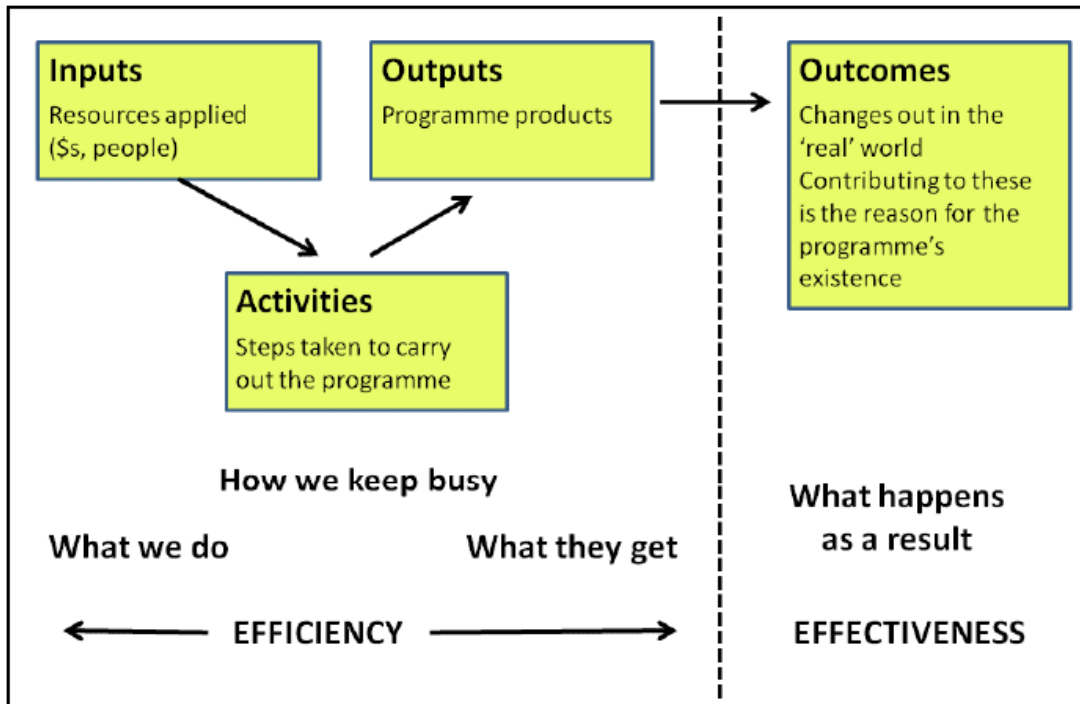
Inputs
Resources applied ($s, people)

Outputs
Programme products

Outcomes
Changes out in the 'real' world
Contributing to these is the reason for the programme's existence

Activities
Steps taken to carry out the programme

How we keep busy

What we do

What they get

What happens as a result

EFFICIENCY

EFFECTIVENESS